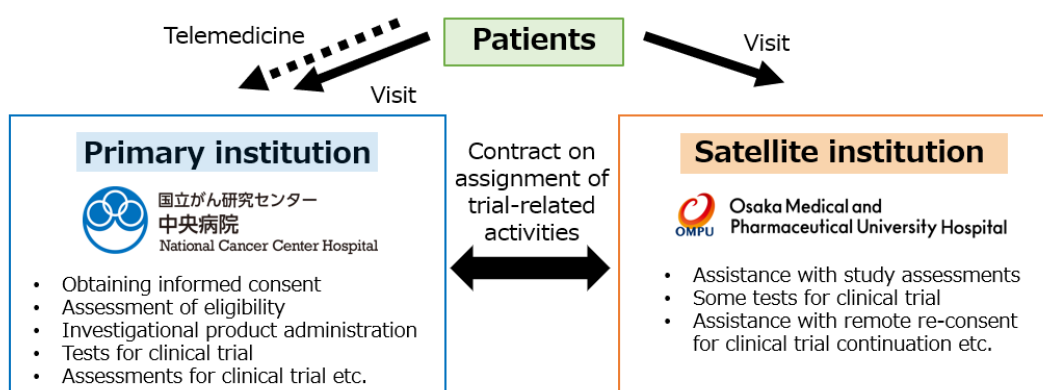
Telemedicine

Patients

Visit

Visit

Primary institution

国立がん研究センター
中央病院
National Cancer Center Hospital

- Obtaining informed consent
- Assessment of eligibility
- Investigational product administration
- Tests for clinical trial
- Assessments for clinical trial etc.

Contract on assignment of trial-related activities

Satellite institution

OMPU
Osaka Medical and Pharmaceutical University Hospital

- Assistance with study assessments
- Some tests for clinical trial
- Assistance with remote re-consent for clinical trial continuation etc.